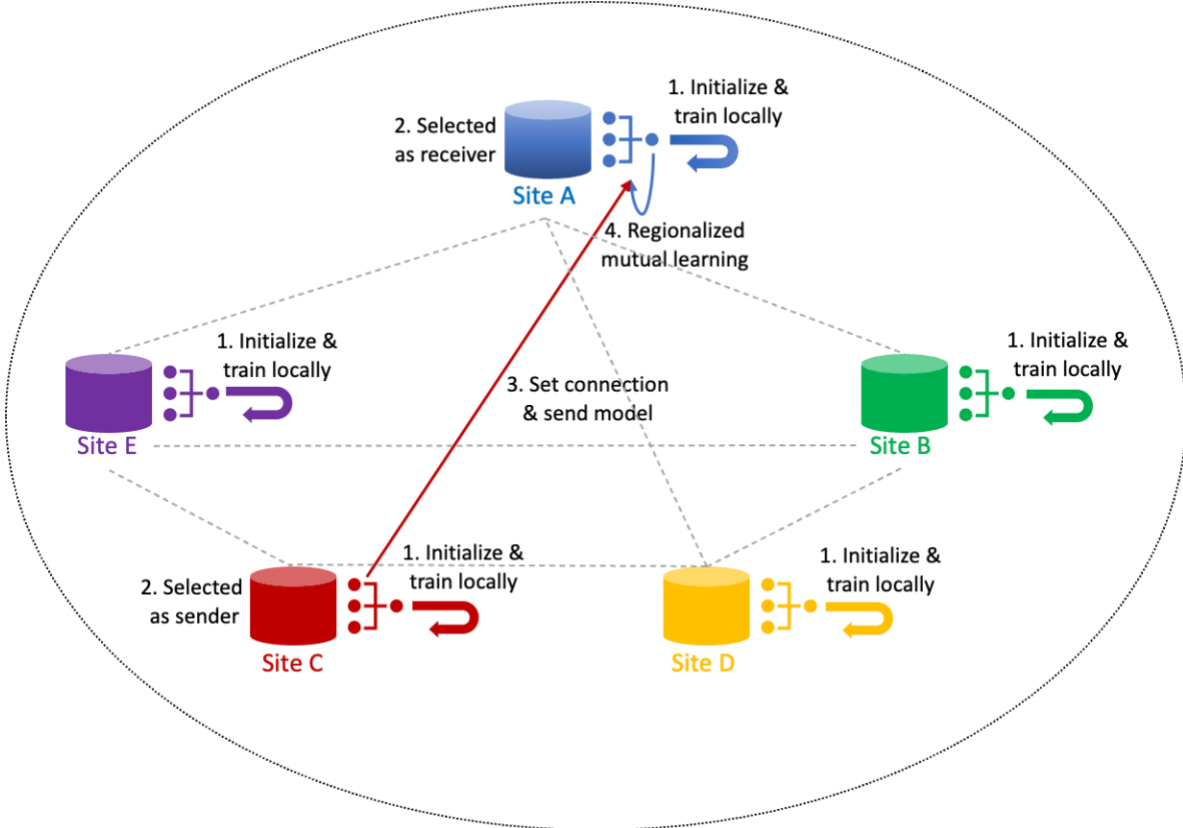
2. Selected as receiver

Site A

1. Initialize & train locally

4. Regionalized mutual learning

1. Initialize & train locally

Site E

3. Set connection & send model

1. Initialize & train locally

Site B

2. Selected as sender

Site C

1. Initialize & train locally

1. Initialize & train locally

Site D